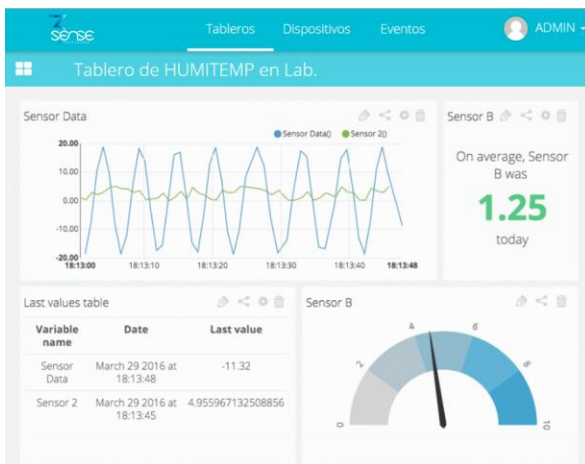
Z sense

Tableros Dispositivos Eventos ADMIN

Tablero de HUMITEMP en Lab.

Sensor Data

Sensor Data() Sensor 2()

20.00
10.00
0.00
-10.00
-20.00

18:13:00 18:13:10 18:13:20 18:13:30 18:13:40 18:13:48

Sensor B

On average, Sensor B was

1.25

today

Last values table

| Variable name | Date | Last value |
|---|---|---|
| Sensor Data | March 29 2016 at 18:13:48 | -11.32 |
| Sensor 2 | March 29 2016 at 18:13:45 | 4.955967132508856 |

Sensor B

0 2 4 6 8 10